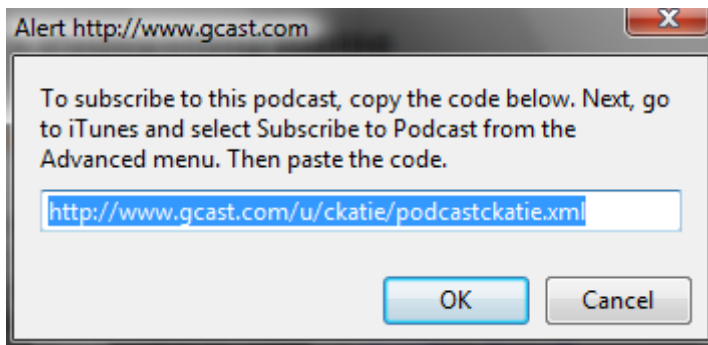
Alert http://www.gcast.com

To subscribe to this podcast, copy the code below. Next, go to iTunes and select Subscribe to Podcast from the Advanced menu. Then paste the code.

http://www.gcast.com/u/ckatie/podcastckatie.xml

OK

Cancel